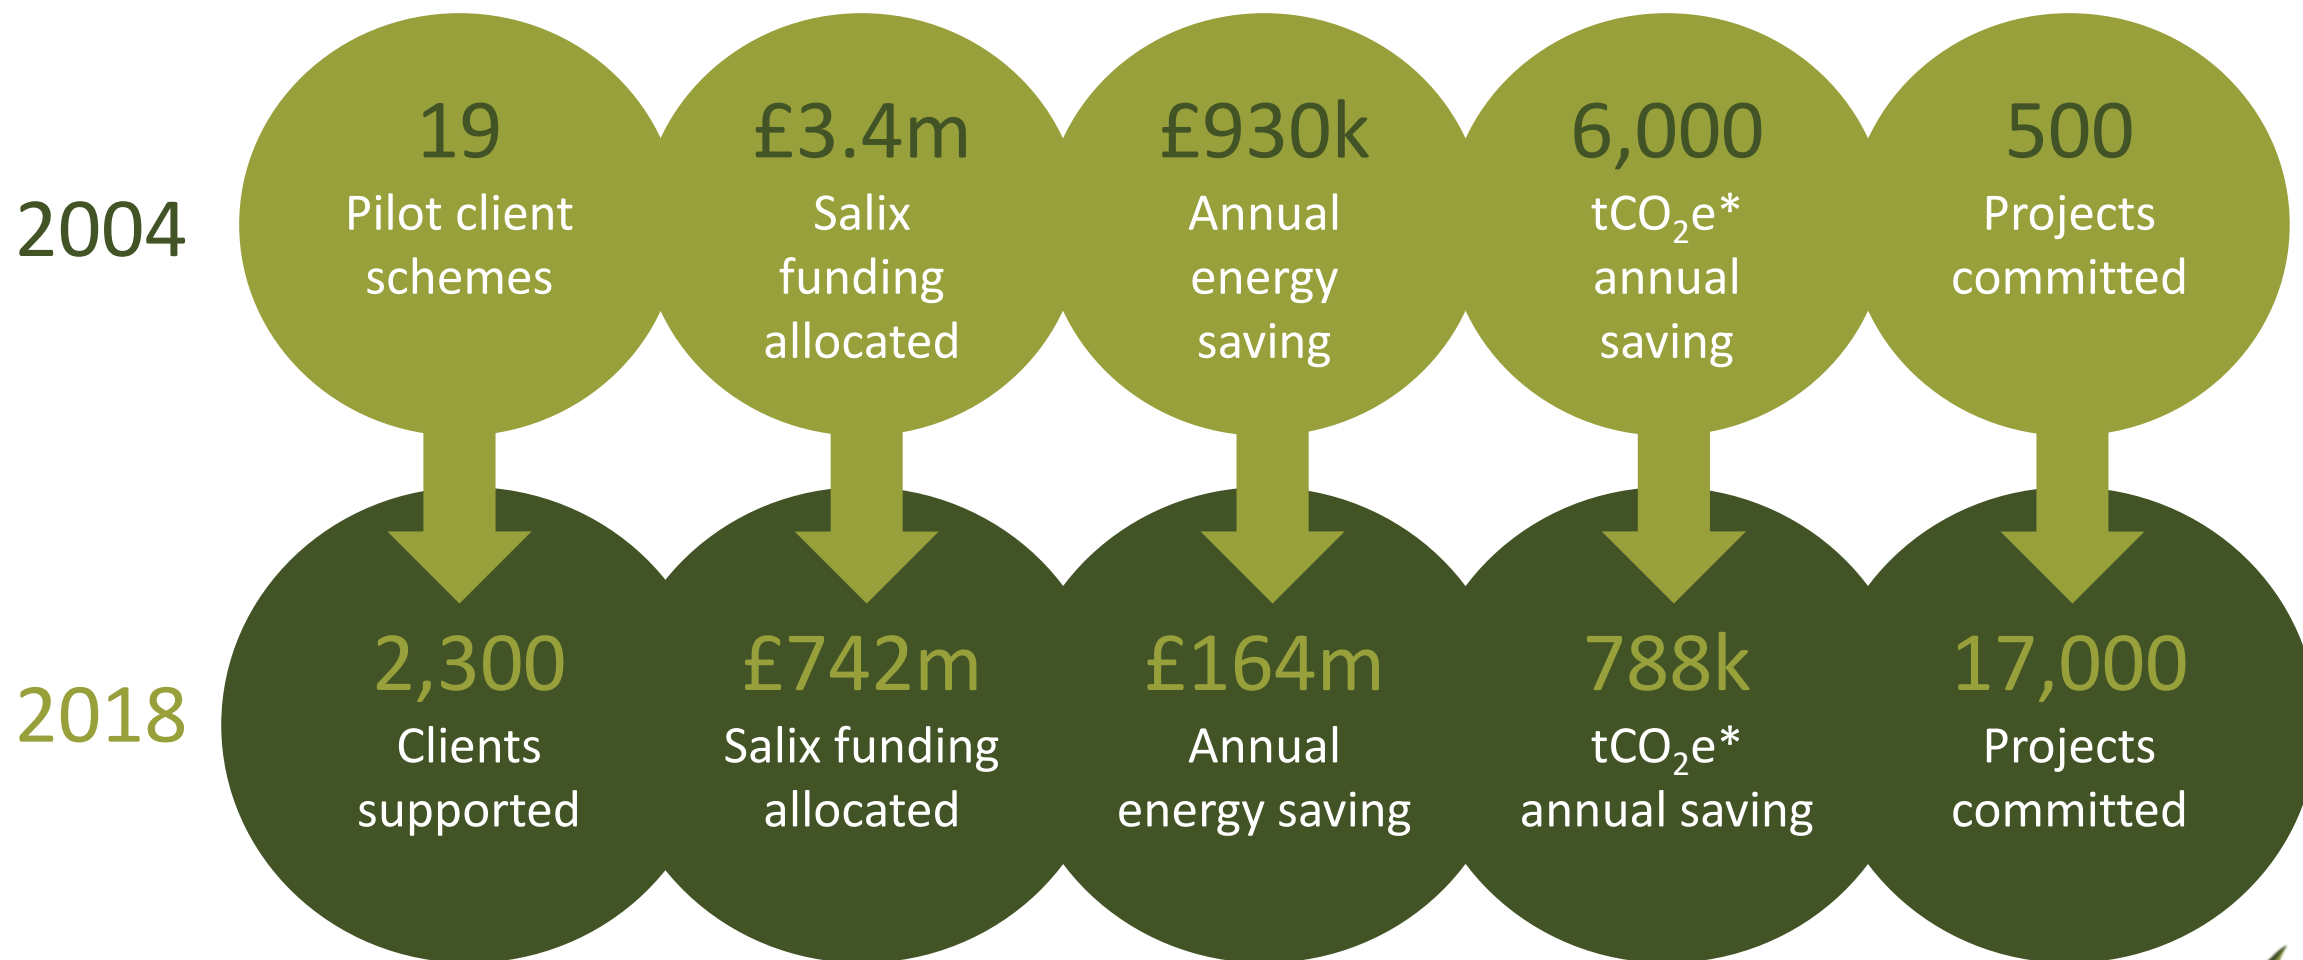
2004

19
Pilot client schemes

£3.4m
Salix funding allocated

£930k
Annual energy saving

6,000
$tCO_2e$*
annual saving

500
Projects committed

2018

2,300
Clients supported

£742m
Salix funding allocated

£164m
Annual energy saving

788k
$tCO_2e$*
annual saving

17,000
Projects committed